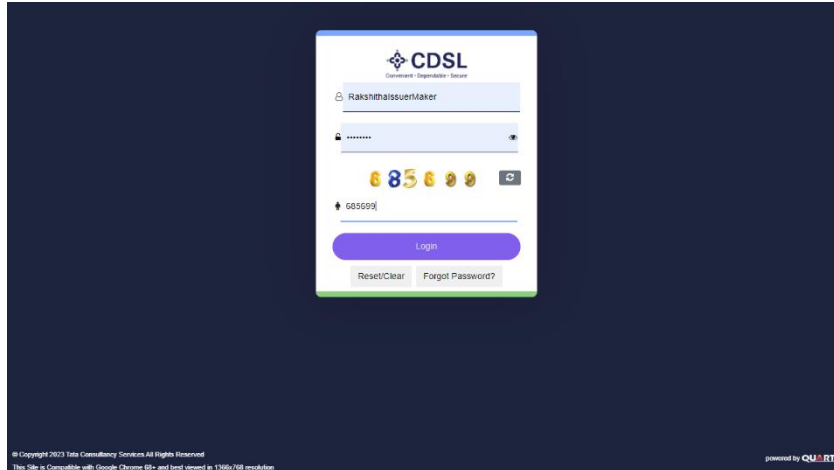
CDSL
Convenient • Dependable • Secure

RakshithaIssuerMaker

••••••••

685699

685699

Login

Reset/Clear

Forgot Password?

© Copyright 2023 Tata Consultancy Services All Rights Reserved
This Site is Compatible with Google Chrome 68+ and best viewed in 1366x768 resolution

powered by QUART